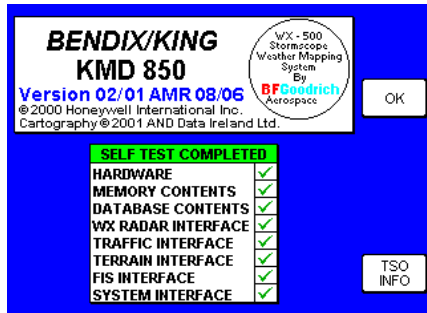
BENDIX/KING
KMD 850
Version 02/01 AMR 08/06
©2000 Honeywell International Inc.
Cartography ©2001 AND Data Ireland Ltd.

WX - 500
Stormscope
Weather Mapping
System
By
BFGoodrich
Aerospace

OK

| SELF TEST COMPLETED | |
|---|---|
| HARDWARE | ✓ |
| MEMORY CONTENTS | ✓ |
| DATABASE CONTENTS | ✓ |
| WX RADAR INTERFACE | ✓ |
| TRAFFIC INTERFACE | ✓ |
| TERRAIN INTERFACE | ✓ |
| FIS INTERFACE | ✓ |
| SYSTEM INTERFACE | ✓ |

TSO
INFO